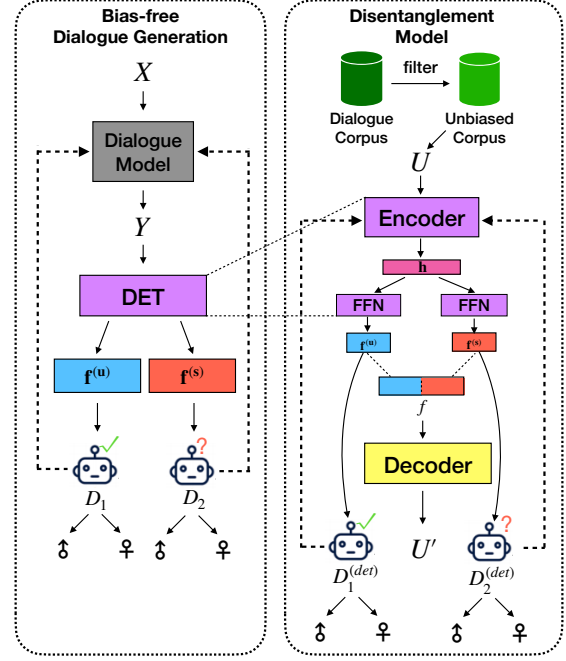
Bias-free Dialogue Generation

$X$

Dialogue Model

$Y$

DET

$\mathbf{f}^{(\mathbf{u})}$

$\mathbf{f}^{(\mathbf{s})}$

$D_1$

$D_2$

♂ ♀ ♂ ♀

Disentanglement Model

Dialogue Corpus

filter

Unbiased Corpus

$U$

Encoder

h

FFN

FFN

$\mathbf{f}^{(\mathbf{u})}$

$\mathbf{f}^{(\mathbf{s})}$

$f$

Decoder

$D_1^{(det)}$

$U'$

$D_2^{(det)}$

♂ ♀ ♂ ♀